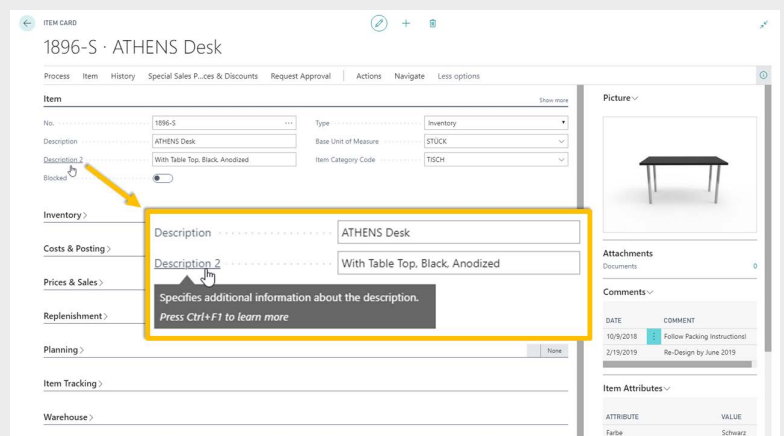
ITEM CARD

1896-S · ATHENS Desk

Process Item History Special Sales P...ces & Discounts Request Approval Actions Navigate Less options

Item

Show more

No. 1896-S

Description ATHENS Desk

Description 2 With Table Top, Black, Anodized

Blocked

Type Inventory

Base Unit of Measure STÜCK

Item Category Code TISCH

Inventory

Costs & Posting

Prices & Sales

Replenishment

Planning

None

Item Tracking

Warehouse

Description ATHENS Desk

Description 2 With Table Top, Black, Anodized

Specifies additional information about the description.

Press Ctrl+F1 to learn more

Picture

Attachments

Documents 0

Comments

| DATE | COMMENT |
|---|---|
| 10/9/2018 | Follow Packing Instructions! |
| 2/19/2019 | Re-Design by June 2019 |

Item Attributes

| ATTRIBUTE | VALUE |
|---|---|
| Farbe | Schwarz |